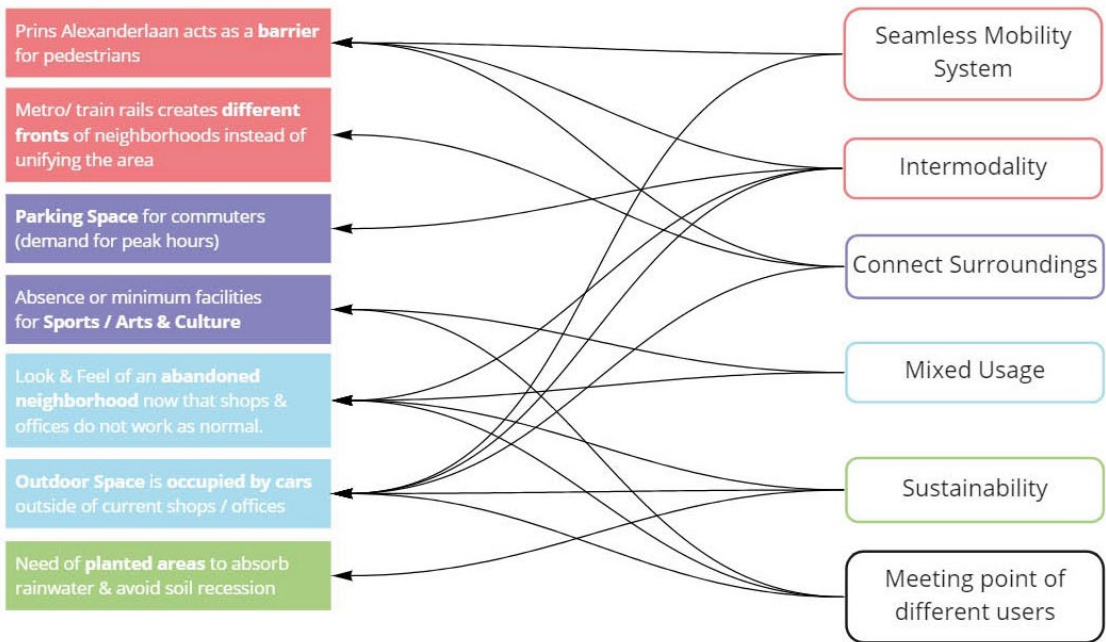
Prins Alexanderlaan acts as a **barrier** for pedestrians

Metro/ train rails creates **different fronts** of neighborhoods instead of unifying the area

**Parking Space** for commuters (demand for peak hours)

Absence or minimum facilities for **Sports / Arts & Culture**

Look & Feel of an **abandoned neighborhood** now that shops & offices do not work as normal.

**Outdoor Space** is **occupied by cars** outside of current shops / offices

Need of **planted areas** to absorb rainwater & avoid soil recession

Seamless Mobility System

Intermodality

Connect Surroundings

Mixed Usage

Sustainability

Meeting point of different users